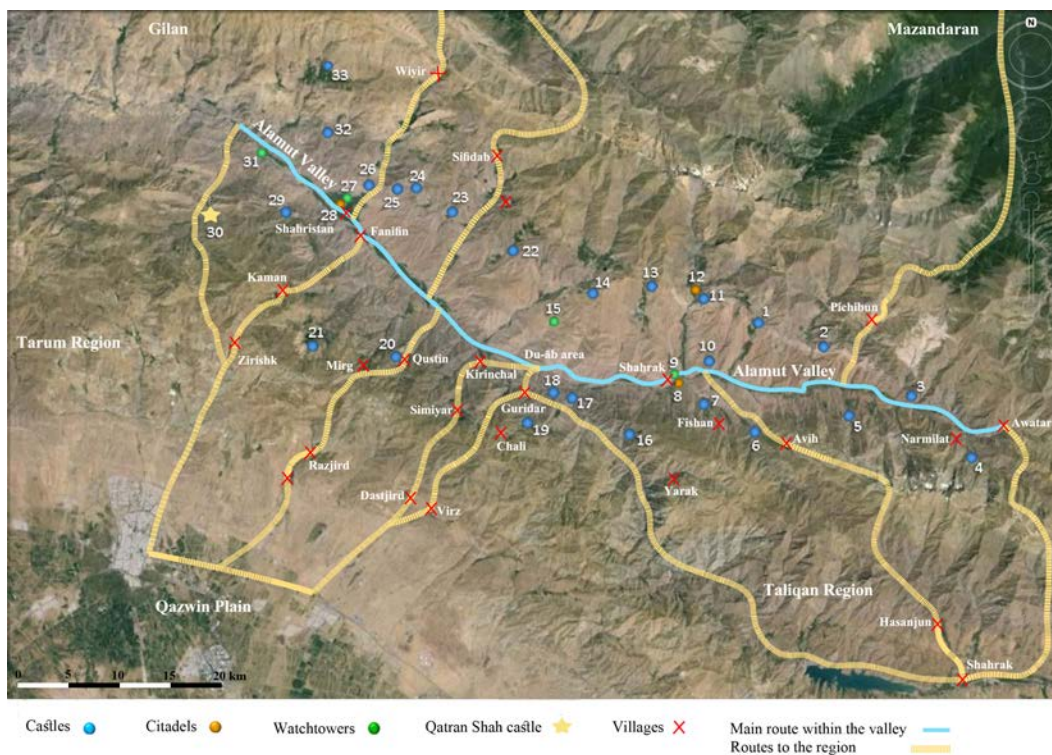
Gilan
Mazandaran
N
33
Wiyir
32
Alamut Valley
31
Sifidab
26
27
24
25
23
29
28
30
Shahristan
Fanifin
22
Kaman
13
12
14
11
15
1
Pichibun
2
Tarum Region
21
20
Qustin
Zirishk
Mirg
Kirinchal
Du-āb area
9
10
Shahrak
Alamut Valley
18
8
3
17
7
5
Simiyar
Guridar
Fishan
Narmilat
Awatar
19
16
6
Avih
4
Chali
Razjird
Yarak
Dastjird
Virz
Taliqan Region
Qazwin Plain
Hasanjun
Shahrak
0 5 10 15 20 km
Castles
Citadels
Watchtowers
Qatran Shah castle
Villages
Main route within the valley
Routes to the region